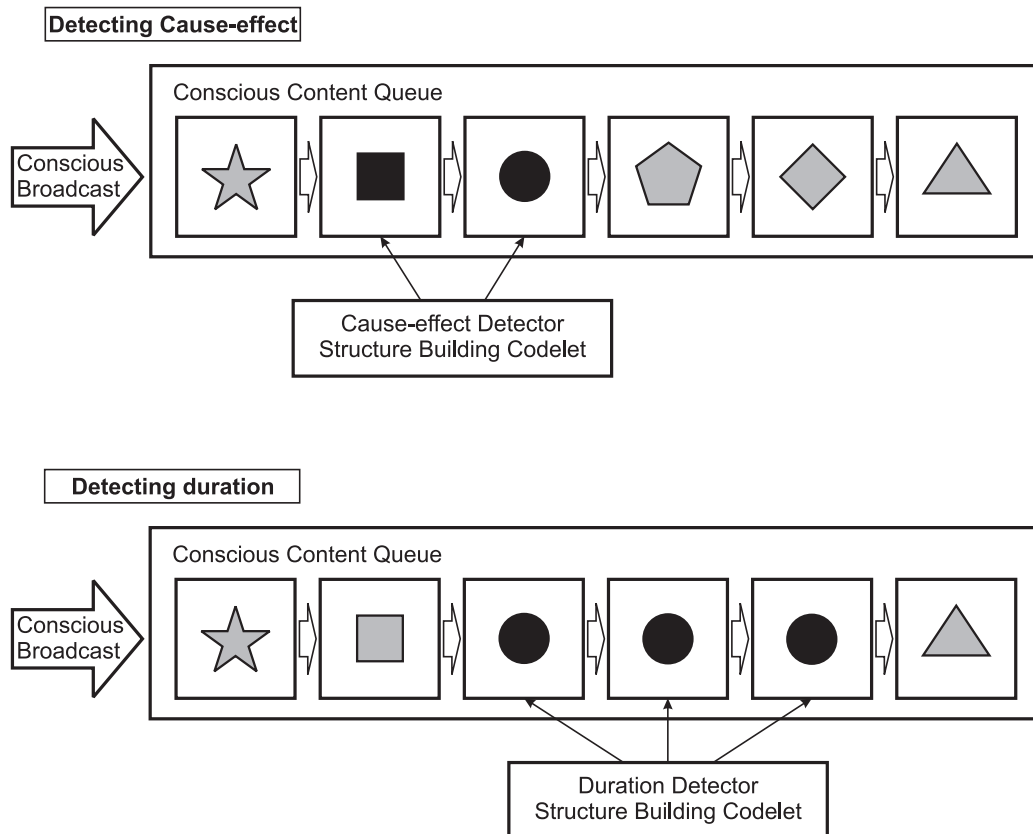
Detecting Cause-effect

Conscious Content Queue

Conscious Broadcast

Cause-effect Detector
Structure Building Codelet

Detecting duration

Conscious Content Queue

Conscious Broadcast

Duration Detector
Structure Building Codelet